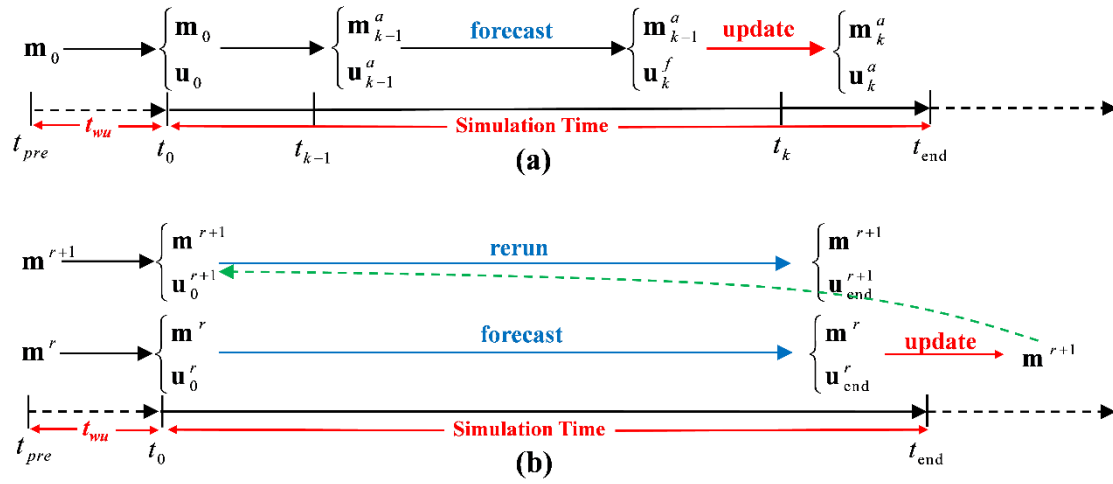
$\mathbf{m}_0$ $\begin{cases}\mathbf{m}_0\\ \mathbf{u}_0\end{cases}$ $\begin{cases}\mathbf{m}_{k-1}^a\\ \mathbf{u}_{k-1}^a\end{cases}$ forecast $\begin{cases}\mathbf{m}_{k-1}^a\\ \mathbf{u}_{k}^f\end{cases}$ update $\begin{cases}\mathbf{m}_{k}^a\\ \mathbf{u}_{k}^a\end{cases}$

$t_{wu}$ Simulation Time

$t_{pre}$ $t_0$ $t_{k-1}$ $t_k$ $t_{\text{end}}$

(a)

$\mathbf{m}^{r+1}$ $\begin{cases}\mathbf{m}^{r+1}\\ \mathbf{u}_0^{r+1}\end{cases}$ rerun $\begin{cases}\mathbf{m}^{r+1}\\ \mathbf{u}_{\text{end}}^{r+1}\end{cases}$

$\mathbf{m}^{r}$ $\begin{cases}\mathbf{m}^{r}\\ \mathbf{u}_0^{r}\end{cases}$ forecast $\begin{cases}\mathbf{m}^{r}\\ \mathbf{u}_{\text{end}}^{r}\end{cases}$ update $\mathbf{m}^{r+1}$

$t_{wu}$ Simulation Time

$t_{pre}$ $t_0$ $t_{\text{end}}$

(b)